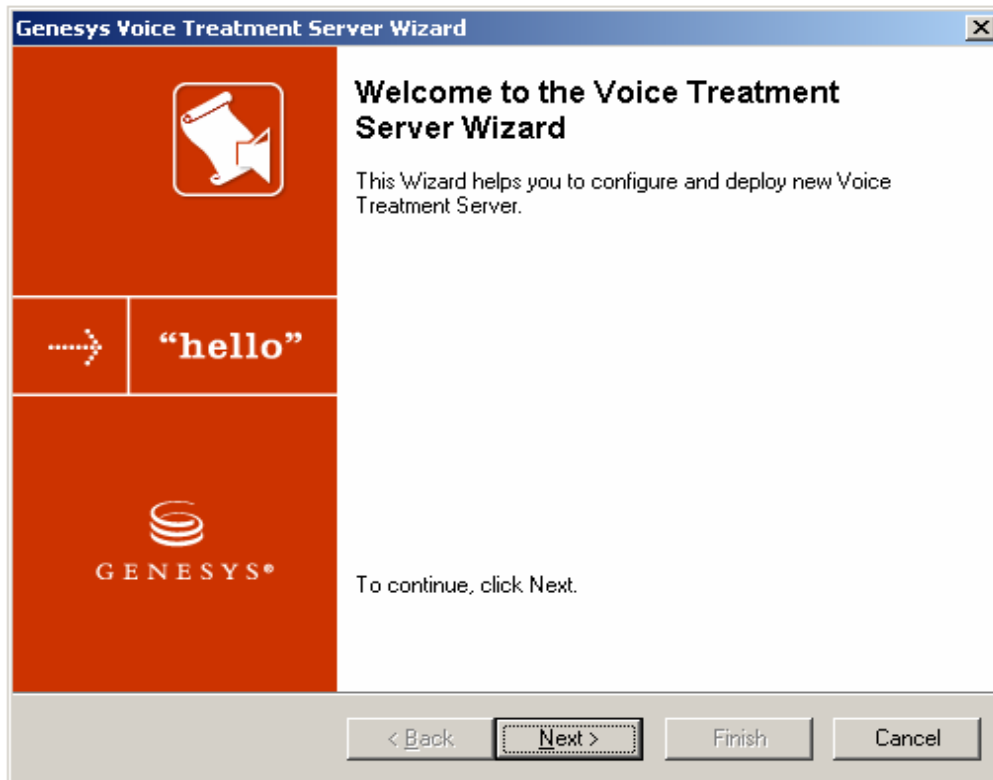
Genesys Voice Treatment Server Wizard

“hello”

GENESYS®

Welcome to the Voice Treatment Server Wizard

This Wizard helps you to configure and deploy new Voice Treatment Server.

To continue, click Next.

< Back
Next >
Finish
Cancel